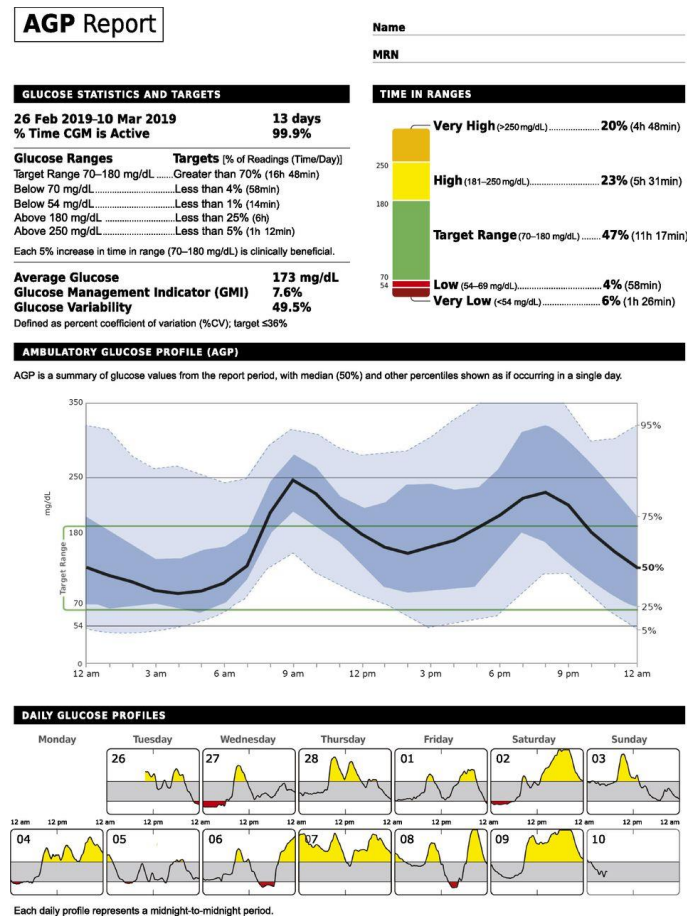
**AGP Report**

Name

MRN

GLUCOSE STATISTICS AND TARGETS

26 Feb 2019–10 Mar 2019 13 days
% Time CGM is Active 99.9%

| Glucose Ranges | Targets [% of Readings (Time/Day)] |
|---|---|
| Target Range 70–180 mg/dL | Greater than 70% (16h 48min) |
| Below 70 mg/dL | Less than 4% (58min) |
| Below 54 mg/dL | Less than 1% (14min) |
| Above 180 mg/dL | Less than 25% (6h) |
| Above 250 mg/dL | Less than 5% (1h 12min) |

Each 5% increase in time in range (70–180 mg/dL) is clinically beneficial.

Average Glucose 173 mg/dL
Glucose Management Indicator (GMI) 7.6%
Glucose Variability 49.5%
Defined as percent coefficient of variation (%CV); target ≤36%

TIME IN RANGES

Very High (>250 mg/dL) 20% (4h 48min)
250
High (181–250 mg/dL) 23% (5h 31min)
180
Target Range (70–180 mg/dL) 47% (11h 17min)
70
54
Low (54–69 mg/dL) 4% (58min)
Very Low (<54 mg/dL) 6% (1h 26min)

AMBULATORY GLUCOSE PROFILE (AGP)

AGP is a summary of glucose values from the report period, with median (50%) and other percentiles shown as if occurring in a single day.

350
250
180
70
54
0
mg/dL
Target Range
95%
75%
50%
25%
5%
12 am 3 am 6 am 9 am 12 pm 3 pm 6 pm 9 pm 12 am

DAILY GLUCOSE PROFILES

Monday Tuesday Wednesday Thursday Friday Saturday Sunday
26 27 28 01 02 03
12 am 12 pm 12 am 12 pm 12 am 12 pm 12 am 12 pm 12 am 12 pm 12 am 12 pm 12 am 12 pm 12 am
04 05 06 07 08 09 10

Each daily profile represents a midnight-to-midnight period.